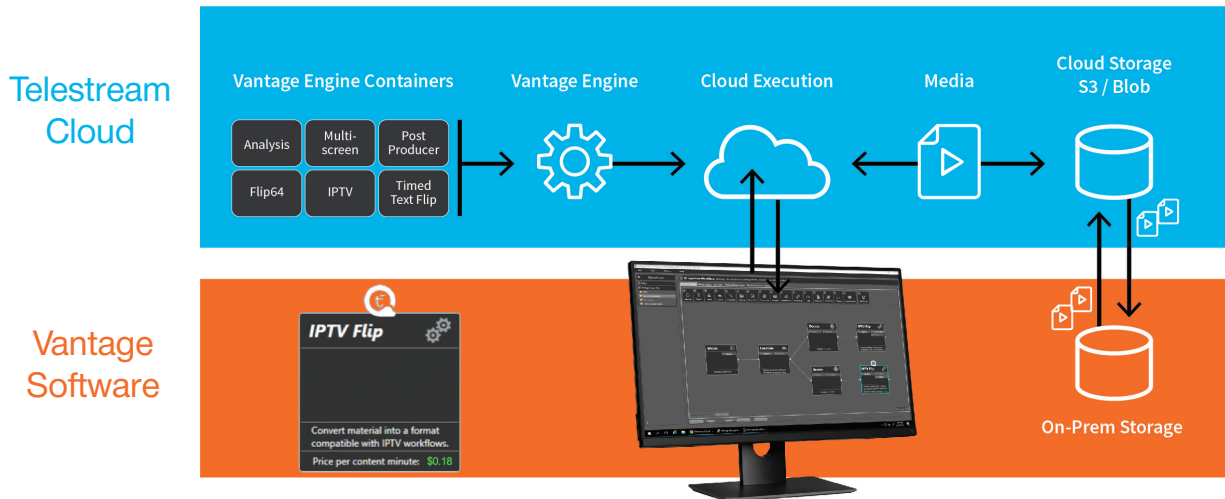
Telestream Cloud

Vantage Engine Containers

| Analysis | Multi-screen | Post Producer |
|---|---|---|
| Flip64 | IPTV | Timed Text Flip |

Vantage Engine

Cloud Execution

Media

Cloud Storage S3 / Blob

Vantage Software

IPTV Flip

Convert material into a format compatible with IPTV workflows.

Price per content minute: $0.18

On-Prem Storage